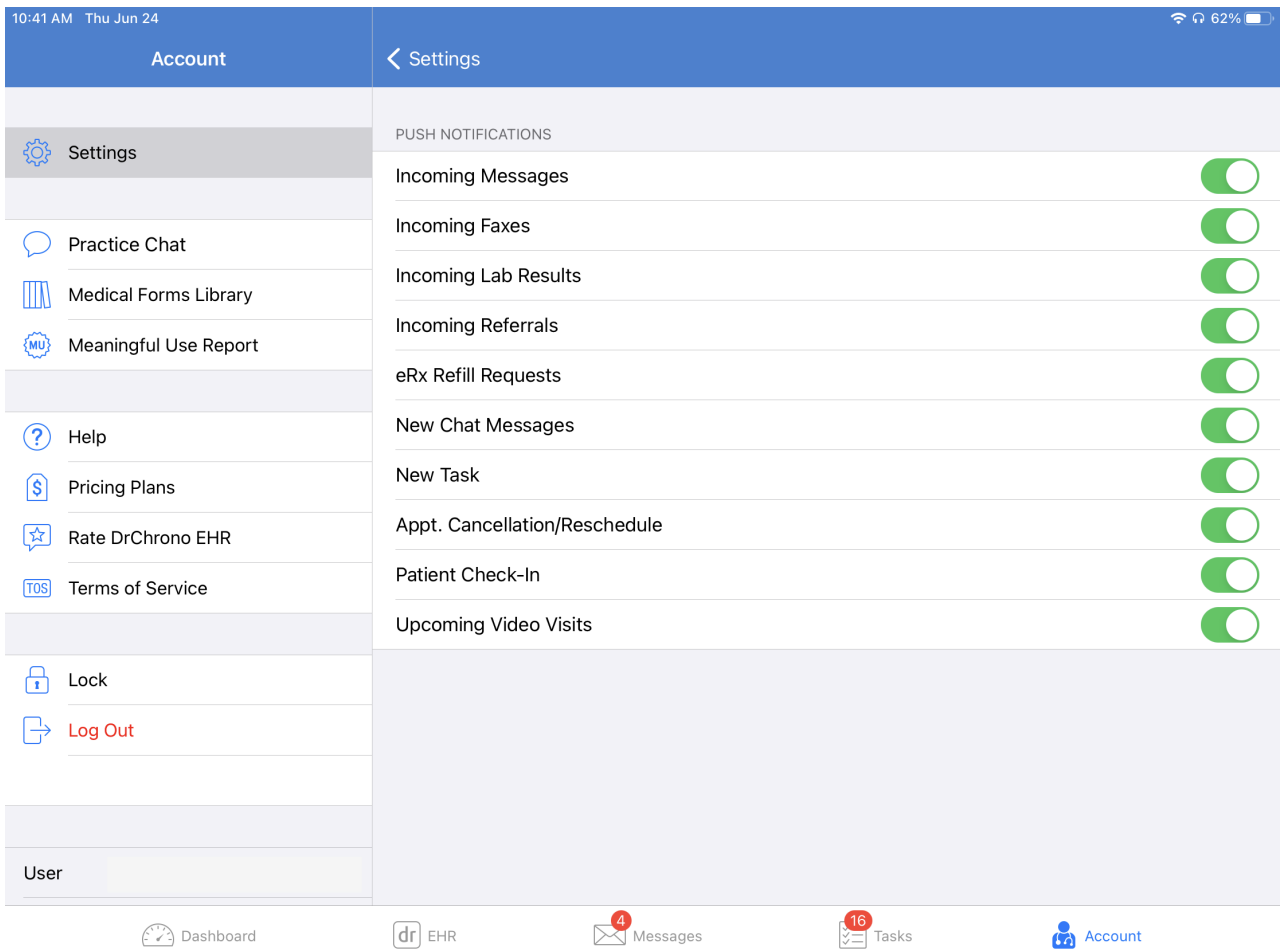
10:41 AM Thu Jun 24

62%

Account

Settings

Settings

Practice Chat

Medical Forms Library

MU Meaningful Use Report

Help

Pricing Plans

Rate DrChrono EHR

TOS Terms of Service

Lock

Log Out

User

PUSH NOTIFICATIONS

Incoming Messages

Incoming Faxes

Incoming Lab Results

Incoming Referrals

eRx Refill Requests

New Chat Messages

New Task

Appt. Cancellation/Reschedule

Patient Check-In

Upcoming Video Visits

Dashboard

dr EHR

4 Messages

16 Tasks

Account